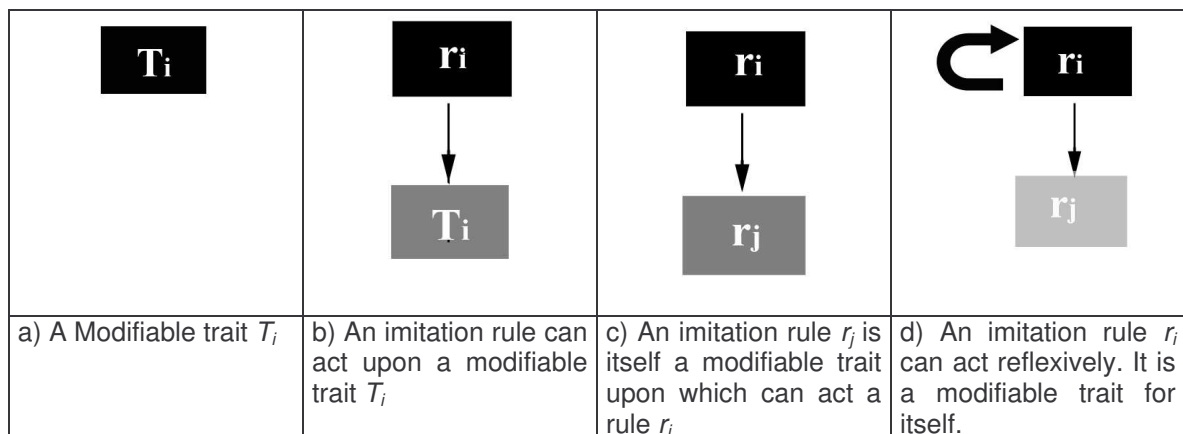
| $T_i$ | $r_i$ → $T_i$ | $r_i$ → $r_j$ | $r_i$ → $r_j$ |
|---|---|---|---|
| a) A Modifiable trait $T_i$ | b) An imitation rule can act upon a modifiable trait $T_i$ | c) An imitation rule $r_j$ is itself a modifiable trait upon which can act a rule $r_i$ | d) An imitation rule $r_i$ can act reflexively. It is a modifiable trait for itself. |